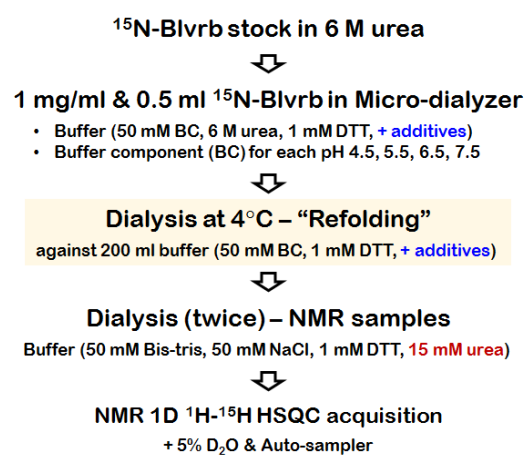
$^{15}$N-Blvrb stock in 6 M urea

1 mg/ml & 0.5 ml $^{15}$N-Blvrb in Micro-dialyzer

• Buffer (50 mM BC, 6 M urea, 1 mM DTT, + additives)
• Buffer component (BC) for each pH 4.5, 5.5, 6.5, 7.5

Dialysis at 4°C – “Refolding”
against 200 ml buffer (50 mM BC, 1 mM DTT, + additives)

Dialysis (twice) – NMR samples
Buffer (50 mM Bis-tris, 50 mM NaCl, 1 mM DTT, 15 mM urea)

NMR 1D $^{1}$H-$^{15}$H HSQC acquisition
+ 5% $D_2O$ & Auto-sampler